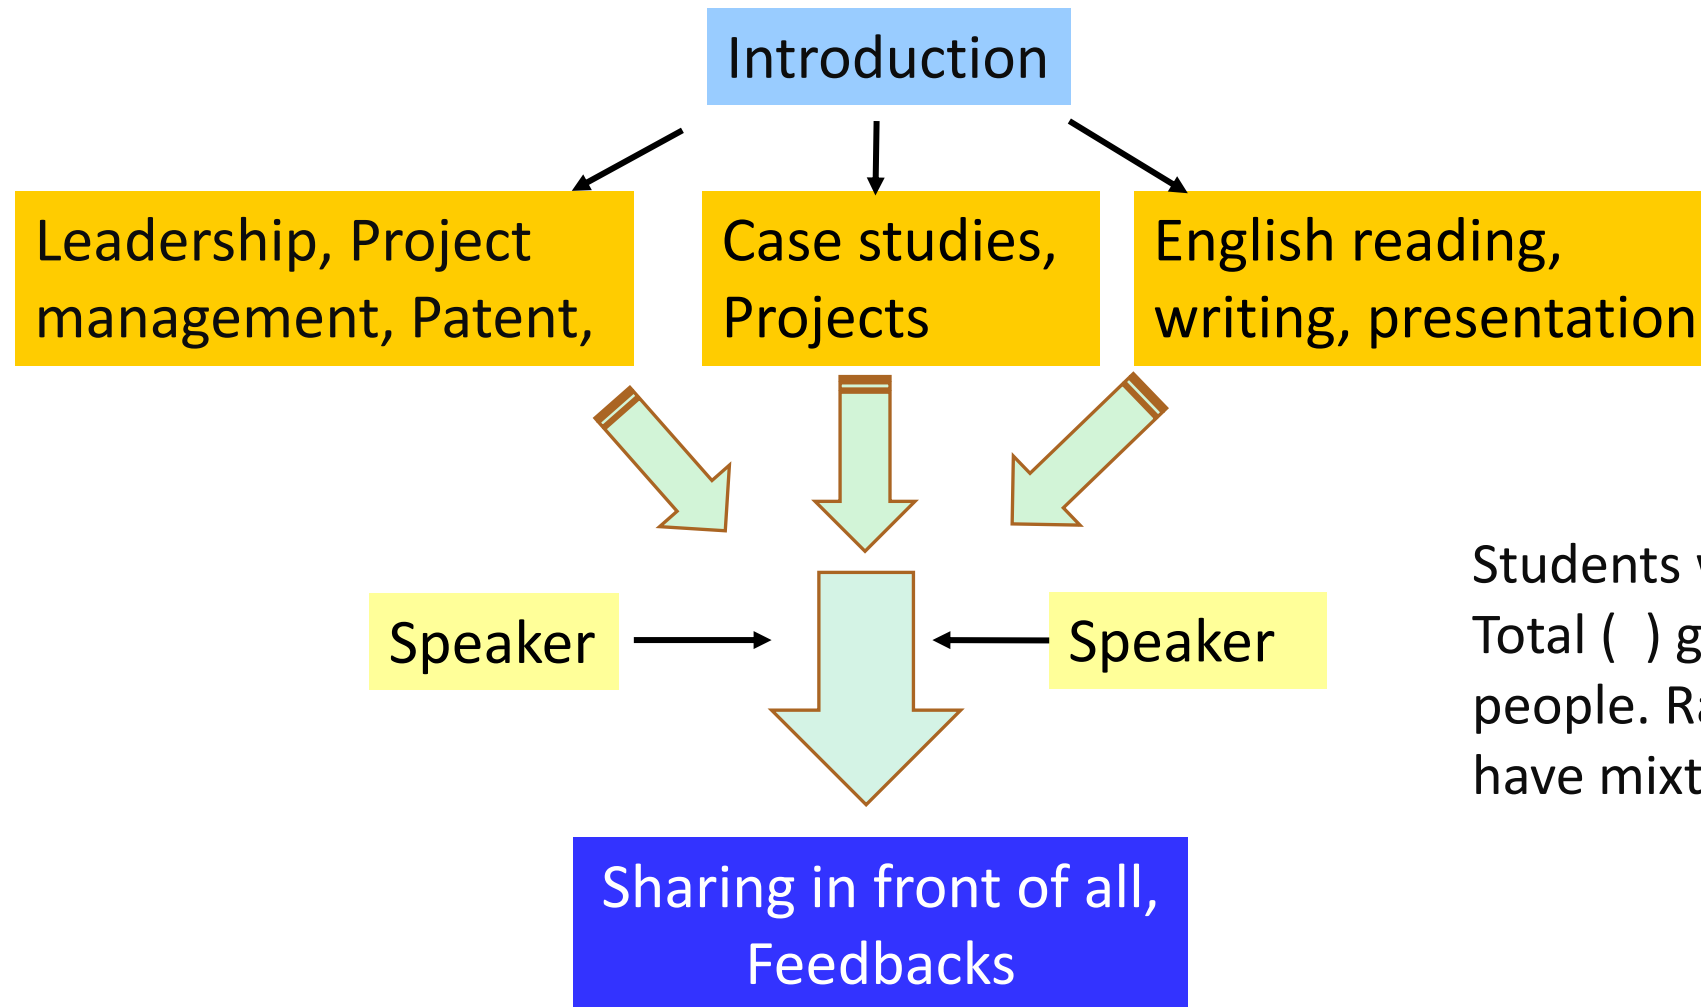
Introduction

Leadership, Project management, Patent,

Case studies, Projects

English reading, writing, presentation

Speaker

Speaker

Students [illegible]
Total ( ) g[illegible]
people. R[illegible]
have mixt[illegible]

Sharing in front of all, Feedbacks